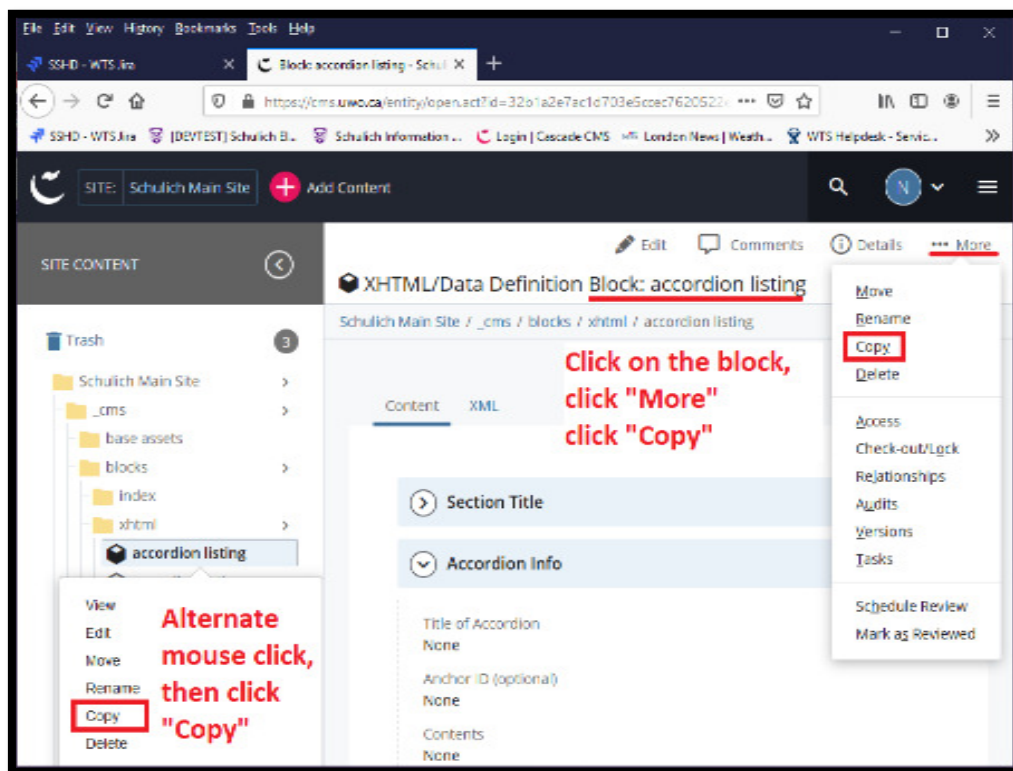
File Edit View History Bookmarks Tools Help

SSHD - WTS Jira

Block: accordion listing - Schul

https://cms.uwo.ca/entity/open.act?id=32o1a2e7ac1c703e5ccec7620522 ···

SSHD - WTS Jira [DEVTEST] Schulich Bl... Schulich Information ... Login | Cascade CMS London News | Weath... WTS Helpdesk - Servic...

SITE: Schulich Main Site

Add Content

N

SITE CONTENT

Trash 3

Schulich Main Site

_cms

base assets

blocks

index

xhtml

accordion listing

View

Edit

Move

Rename

Copy

Delete

Alternate mouse click, then click "Copy"

Edit Comments Details ··· More

XHTML/Data Definition Block: accordion listing

Schulich Main Site / _cms / blocks / xhtml / accordion listing

Click on the block, click "More" click "Copy"

Content XML

Section Title

Accordion Info

Title of Accordion
None

Anchor ID (optional)
None

Contents
None

Move

Rename

Copy

Delete

Access

Check-out/Lock

Relationships

Audits

Versions

Tasks

Schedule Review

Mark as Reviewed